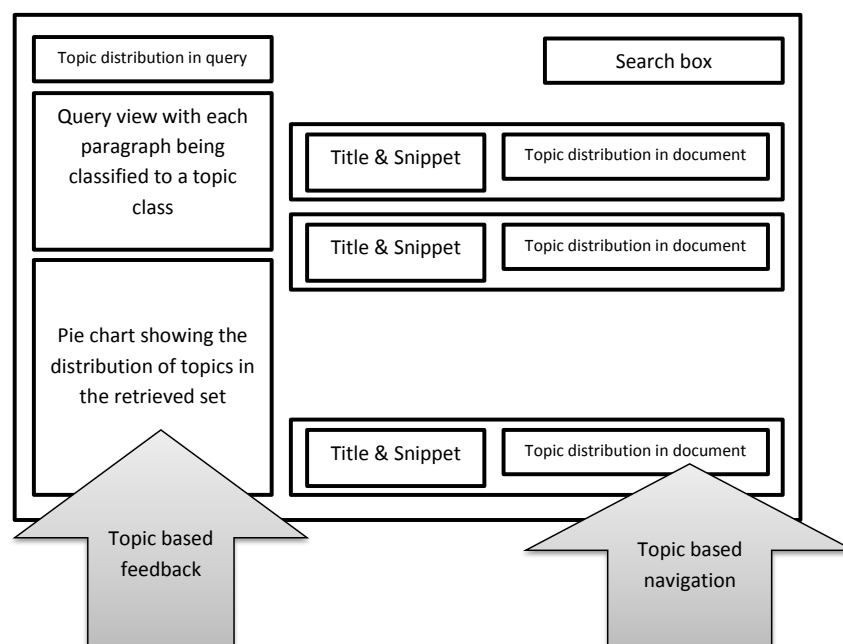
Topic distribution in query

Search box

Query view with each paragraph being classified to a topic class

Title & Snippet

Topic distribution in document

Title & Snippet

Topic distribution in document

Pie chart showing the distribution of topics in the retrieved set

Title & Snippet

Topic distribution in document

Topic based feedback

Topic based navigation